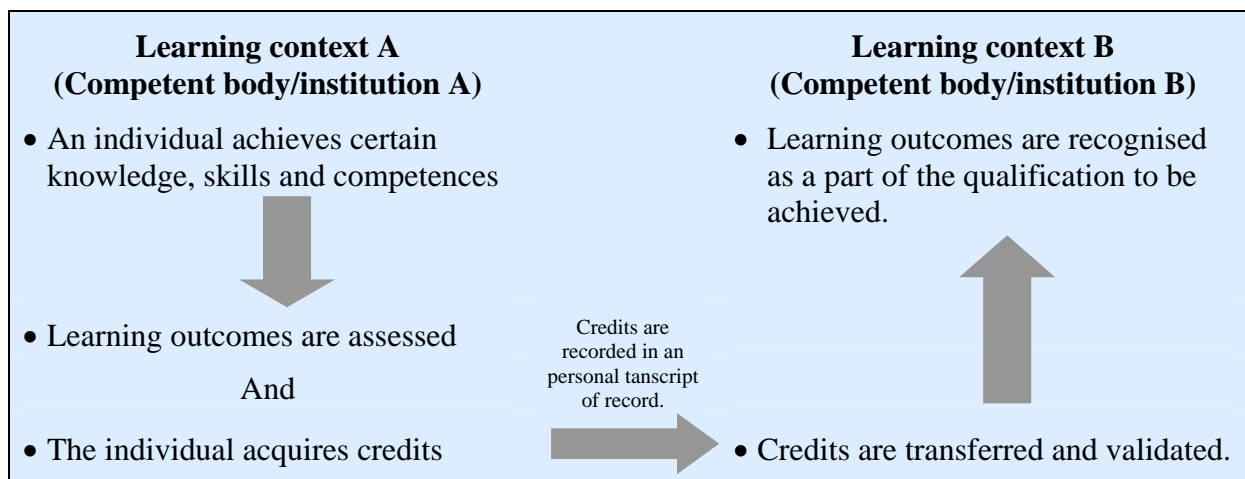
**Learning context A (Competent body/institution A)**

• An individual achieves certain knowledge, skills and competences

• Learning outcomes are assessed

And

• The individual acquires credits

Credits are recorded in an personal tanscript of record.

**Learning context B (Competent body/institution B)**

• Learning outcomes are recognised as a part of the qualification to be achieved.

• Credits are transferred and validated.